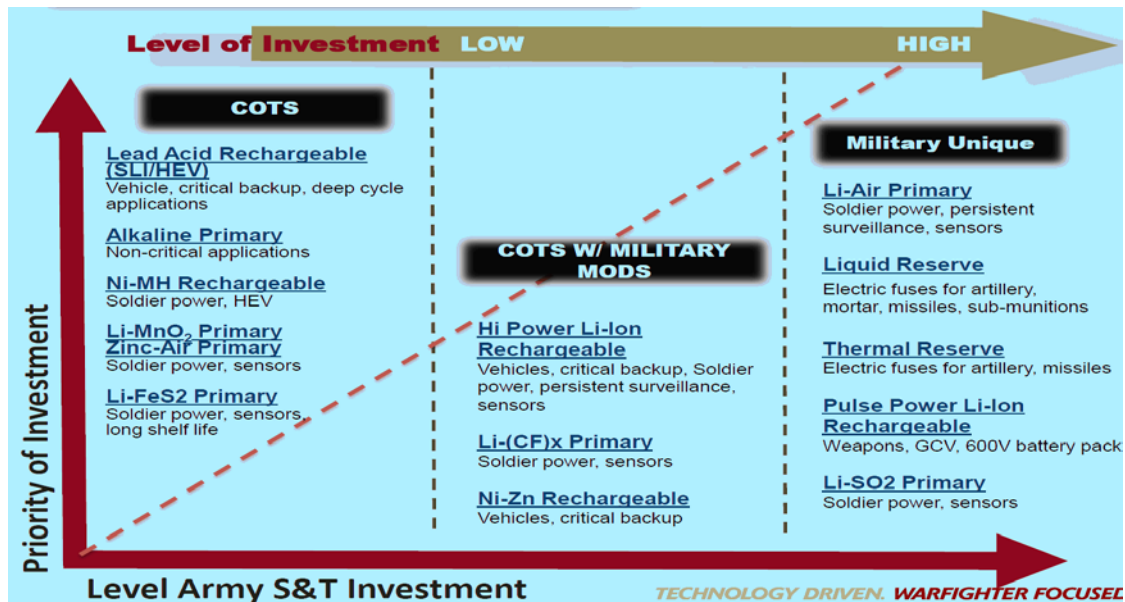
Level of Investment LOW HIGH

Priority of Investment

COTS

Lead Acid Rechargeable (SLI/HEV)
Vehicle, critical backup, deep cycle applications

Alkaline Primary
Non-critical applications

Ni-MH Rechargeable
Soldier power, HEV

Li-MnO$_2$ Primary
Zinc-Air Primary
Soldier power, sensors

Li-FeS2 Primary
Soldier power, sensors, long shelf life

COTS W/ MILITARY MODS

Hi Power Li-Ion Rechargeable
Vehicles, critical backup, Soldier power, persistent surveillance, sensors

Li-(CF)x Primary
Soldier power, sensors

Ni-Zn Rechargeable
Vehicles, critical backup

Military Unique

Li-Air Primary
Soldier power, persistent surveillance, sensors

Liquid Reserve
Electric fuses for artillery, mortar, missiles, sub-munitions

Thermal Reserve
Electric fuses for artillery, missiles

Pulse Power Li-Ion Rechargeable
Weapons, GCV, 600V battery pack

Li-SO2 Primary
Soldier power, sensors

Level Army S&T Investment

TECHNOLOGY DRIVEN. WARFIGHTER FOCUSED.